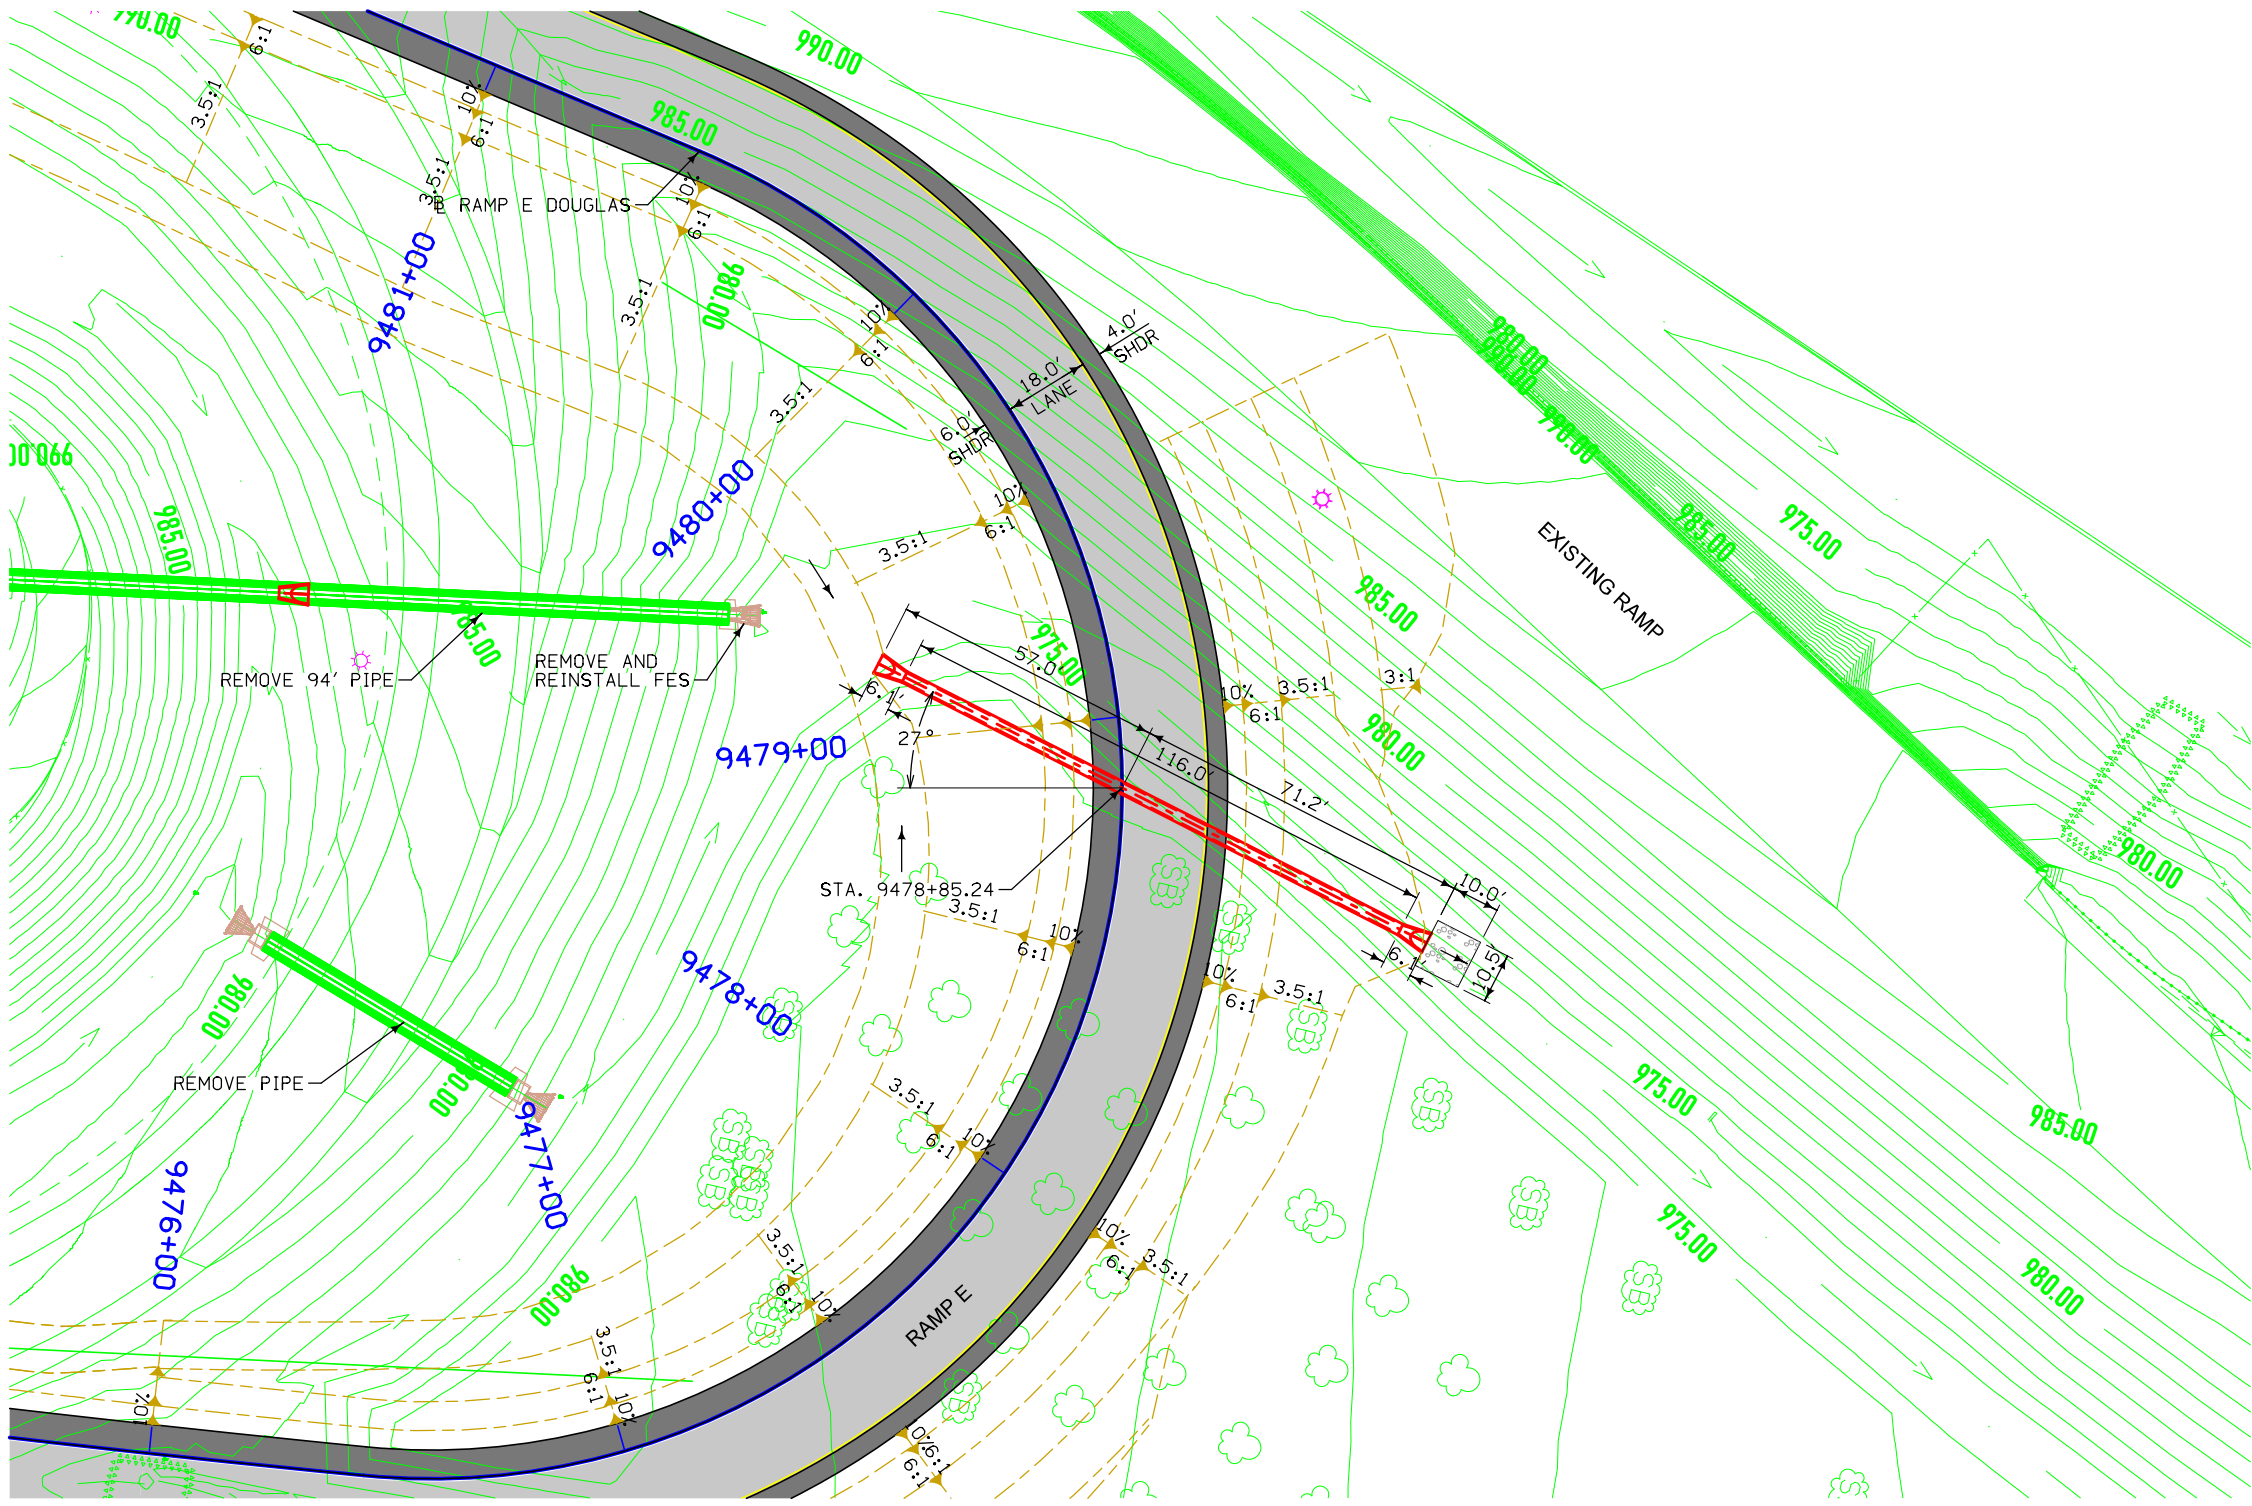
990.00
6:1
990.00
10%
6:1
985.00
3.5:1
3.5:1
℄ RAMP E DOUGLAS
10%
6:1
9481+00
980.00
3.5:1
10%
6:1
4.0'
SHDR
18.0'
LANE
3.5:1
6.0'
SHDR
980.00
980.00
990.00
990.00
9480+00
10%
6:1
985.00
985.00
975.00
3.5:1
EXISTING RAMP
985.00
985.00
REMOVE 94' PIPE
REMOVE AND REINSTALL FES
57.0'
975.00
6.1'
10%
3.5:1
6:1
3:1
27°
980.00
9479+00
116.0'
71.2'
STA. 9478+85.24
SB
980.00
10.0'
3.5:1
10%
6:1
SB
6.1'
10.5'
980.00
10%
6:1
3.5:1
9478+00
SB
REMOVE PIPE
980.00
3.5:1
6:1
10%
975.00
SB
SB
SB
985.00
9477+00
SB
9476+00
10%
3.5:1
6:1
975.00
SB
980.00
3.5:1
6:1
10%
980.00
SB
RAMP E
SB
3.5:1
6:1
10%
10%
10%
6:1
6:1